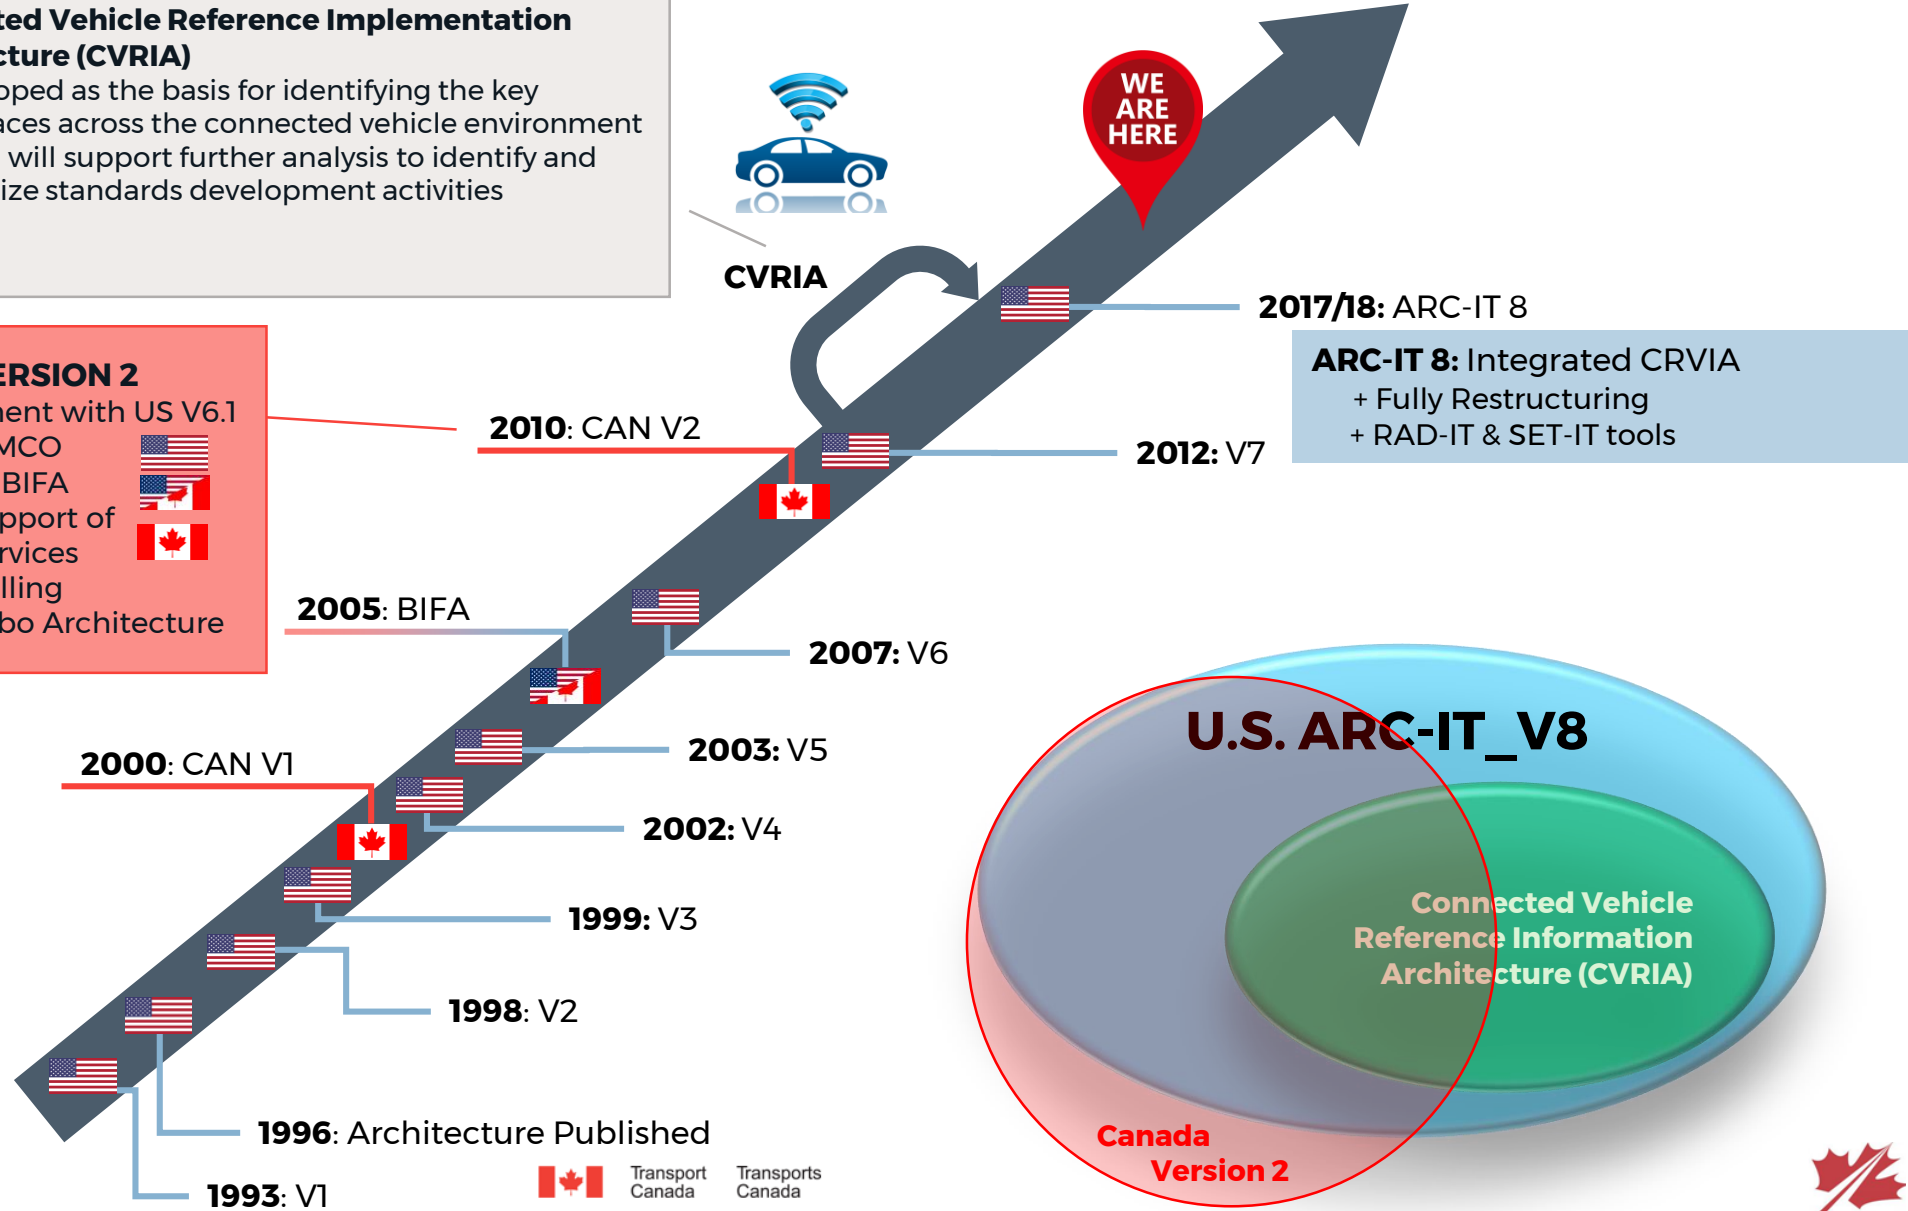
ted Vehicle Reference Implementation cture (CVRIA)
oped as the basis for identifying the key aces across the connected vehicle environment will support further analysis to identify and ize standards development activities

CVRIA

WE ARE HERE

ERSION 2
ent with US V6.1
MCO
BIFA
pport of rvices
lling
bo Architecture

2017/18: ARC-IT 8

ARC-IT 8: Integrated CRVIA
+ Fully Restructuring
+ RAD-IT & SET-IT tools

2010: CAN V2

2012: V7

2005: BIFA

2007: V6

2003: V5

2000: CAN V1

2002: V4

1999: V3

1998: V2

1996: Architecture Published

1993: V1

U.S. ARC-IT_V8

Connected Vehicle Reference Information Architecture (CVRIA)

Canada Version 2

Transport Canada Transports Canada